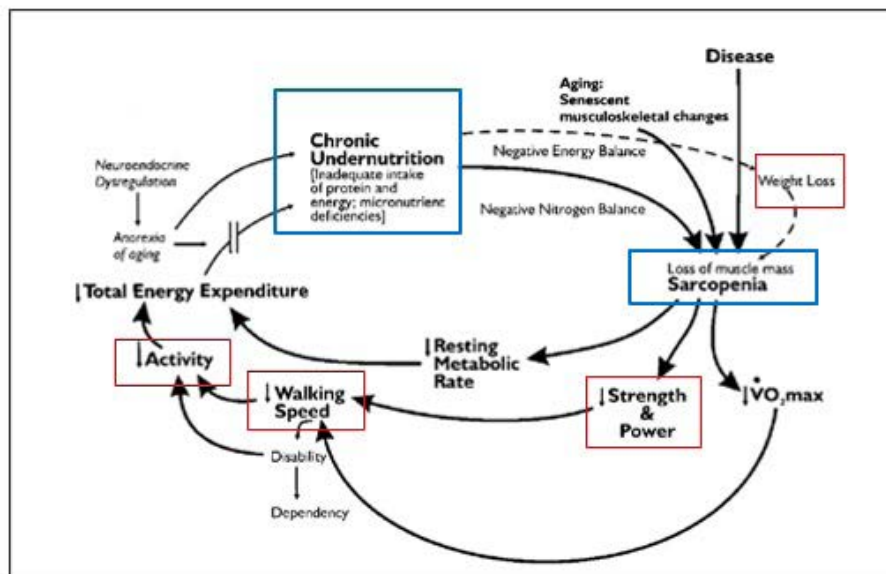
Disease

Aging: Senescent musculoskeletal changes

Chronic Undernutrition [Inadequate intake of protein and energy; micronutrient deficiencies]

Neuroendocrine Dysregulation

Anorexia of aging

Negative Energy Balance

Negative Nitrogen Balance

Weight Loss

Loss of muscle mass
Sarcopenia

↓Total Energy Expenditure

↓Resting Metabolic Rate

↓Activity

↓Walking Speed

↓Strength & Power

↓$\dot{V}O_2$max

Disability

Dependency